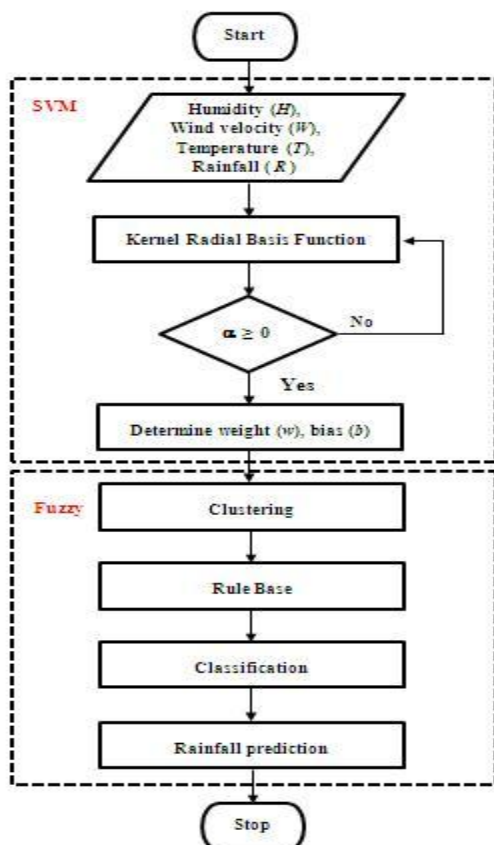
Start

SVM

Humidity (*H*),
Wind velocity (*W*),
Temperature (*T*),
Rainfall (*R*)

Kernel Radial Basis Function

$\alpha \geq 0$

No

Yes

Determine weight (*w*), bias (*b*)

Fuzzy

Clustering

Rule Base

Classification

Rainfall prediction

Stop